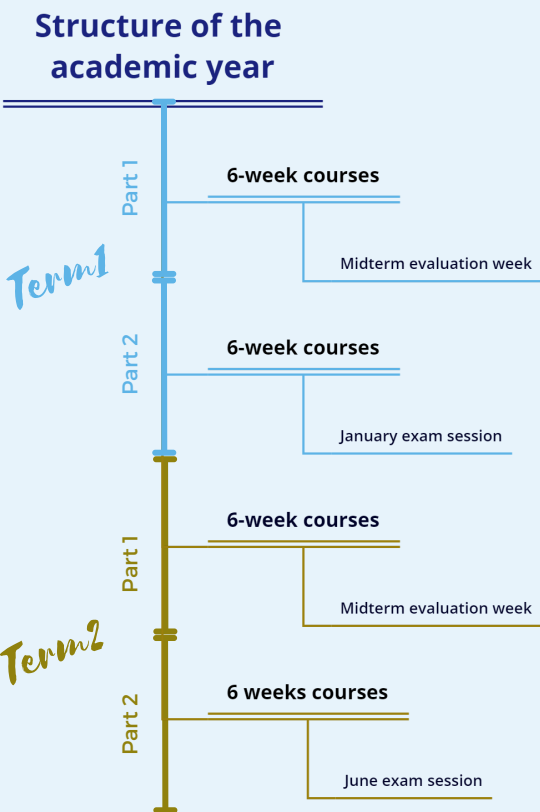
Structure of the academic year

Term1

Part 1

6-week courses

Midterm evaluation week

Part 2

6-week courses

January exam session

Term2

Part 1

6-week courses

Midterm evaluation week

Part 2

6 weeks courses

June exam session